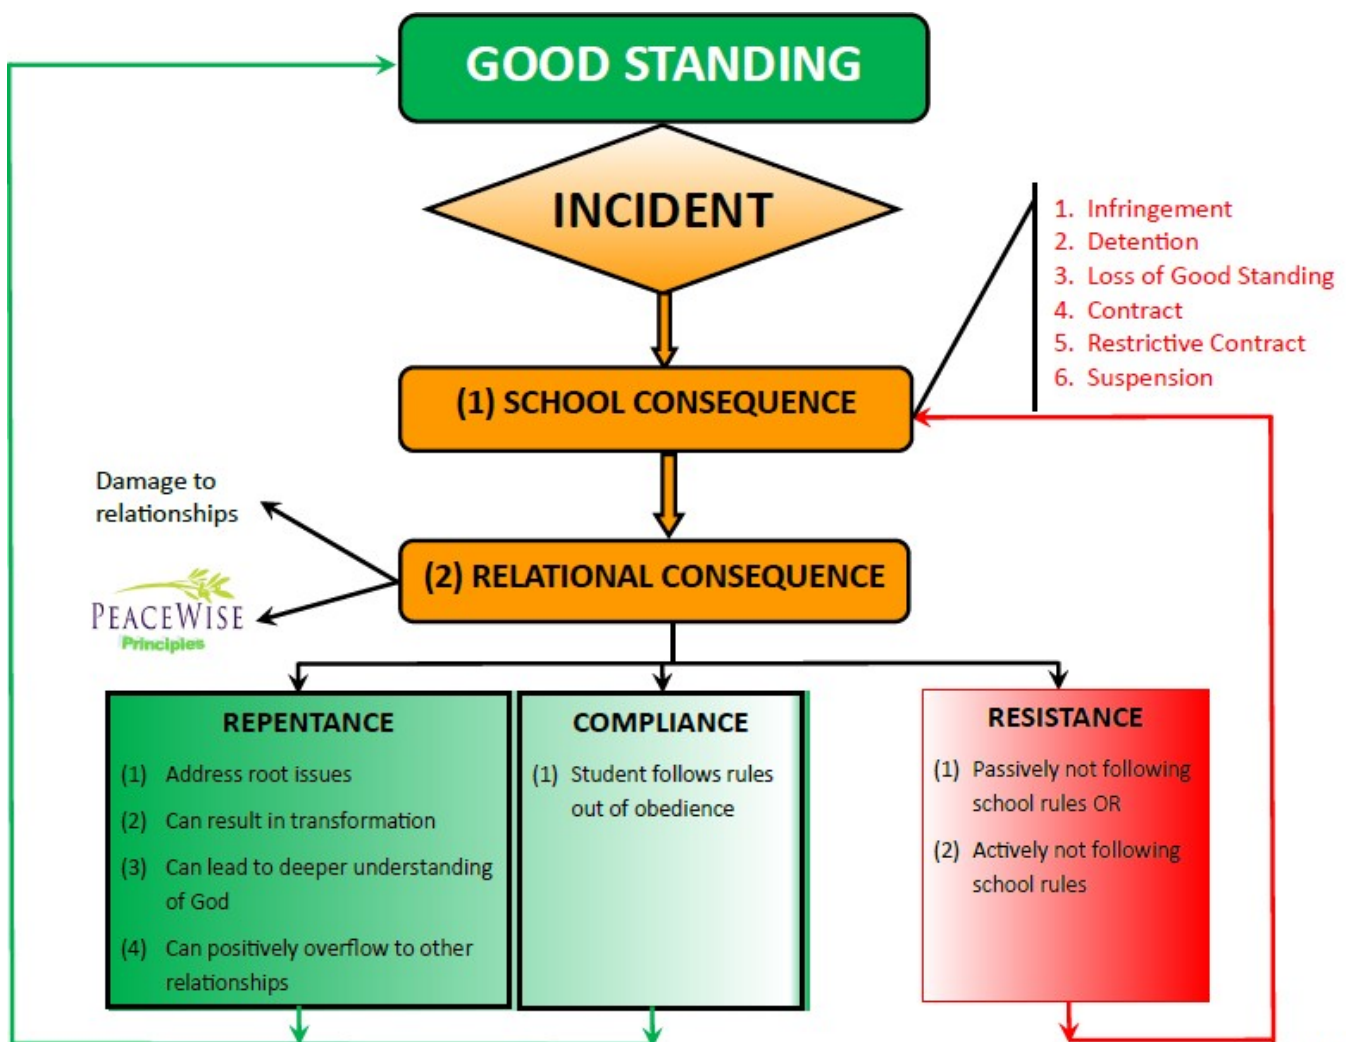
GOOD STANDING

INCIDENT

1. Infringement
2. Detention
3. Loss of Good Standing
4. Contract
5. Restrictive Contract
6. Suspension

(1) SCHOOL CONSEQUENCE

Damage to relationships

PEACEWISE
Principles

(2) RELATIONAL CONSEQUENCE

REPENTANCE
(1) Address root issues
(2) Can result in transformation
(3) Can lead to deeper understanding of God
(4) Can positively overflow to other relationships

COMPLIANCE
(1) Student follows rules out of obedience

RESISTANCE
(1) Passively not following school rules OR
(2) Actively not following school rules